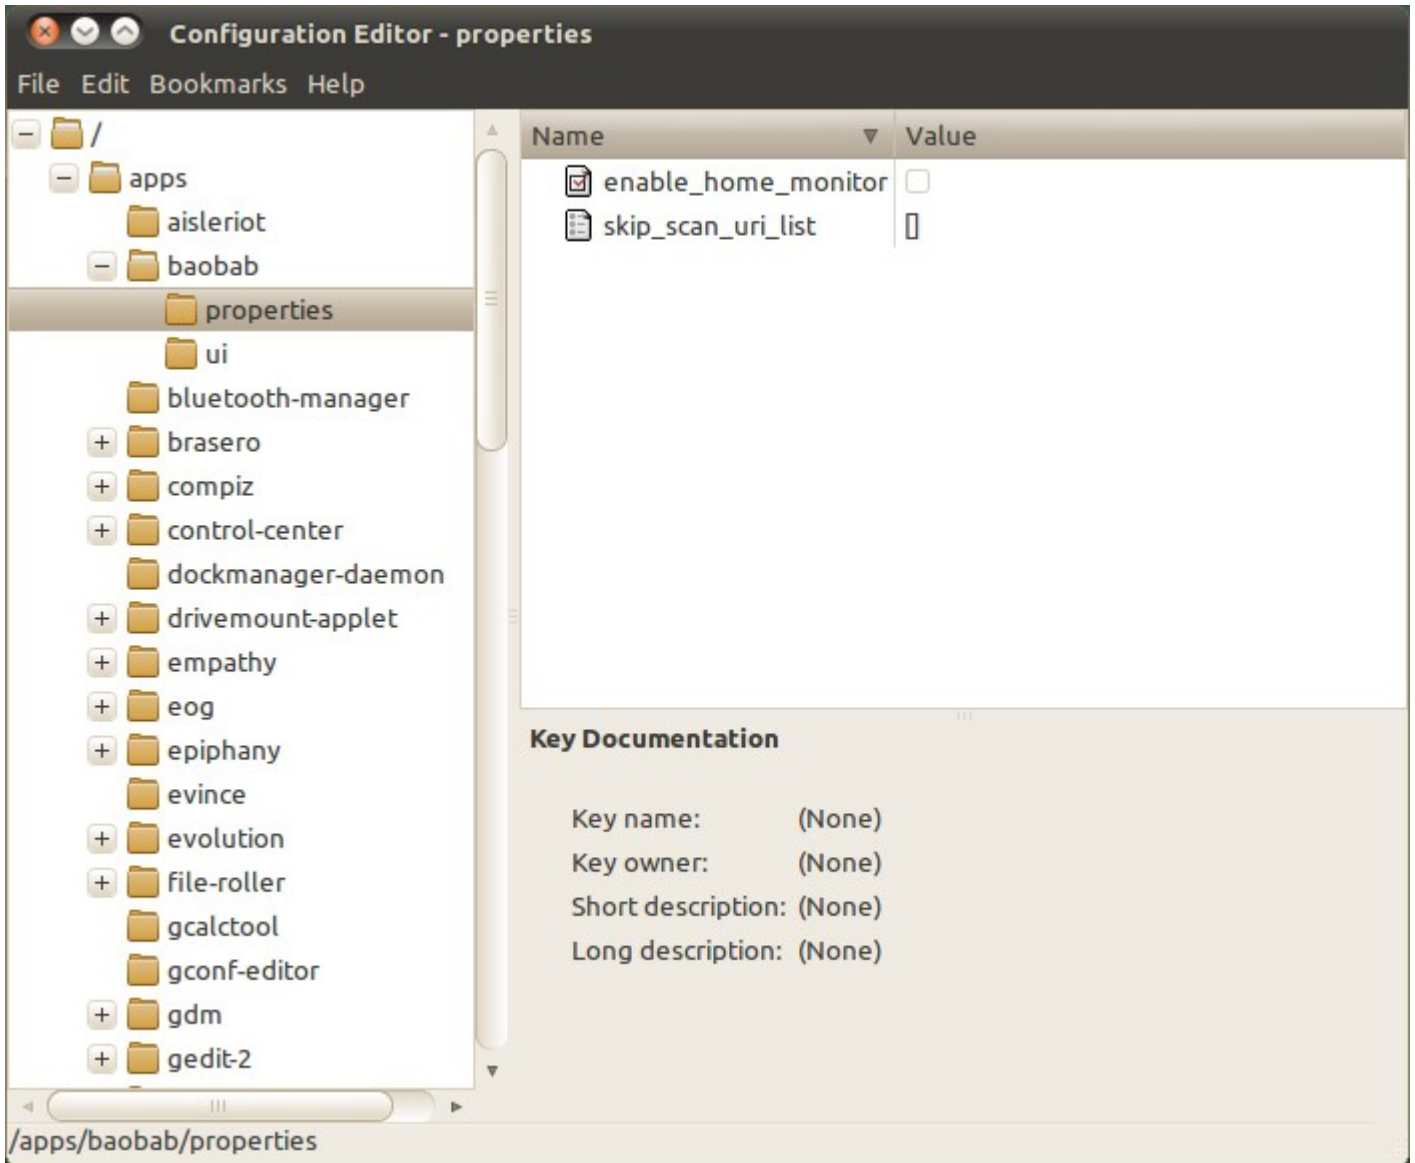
Configuration Editor - properties

File Edit Bookmarks Help

/
apps
aisleriot
baobab
properties
ui
bluetooth-manager
brasero
compiz
control-center
dockmanager-daemon
drivemount-applet
empathy
eog
epiphany
evince
evolution
file-roller
gcalctool
gconf-editor
gdm
gedit-2

| Name | Value |
|---|---|
| enable_home_monitor | |
| skip_scan_uri_list | [] |

Key Documentation

Key name: (None)
Key owner: (None)
Short description: (None)
Long description: (None)

/apps/baobab/properties